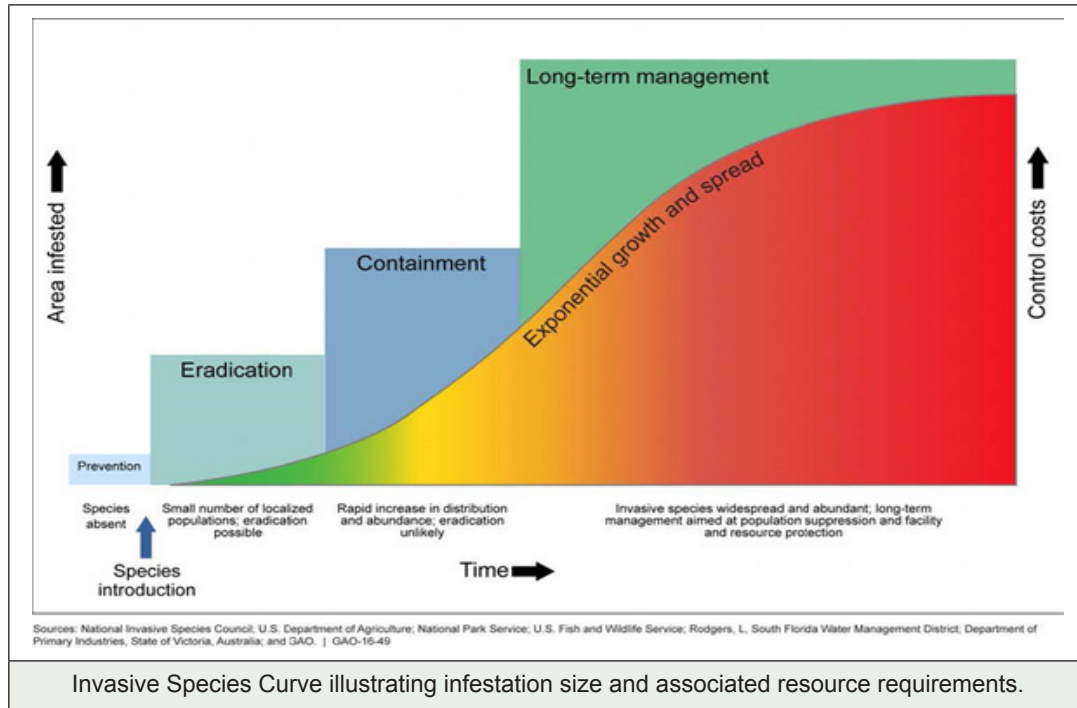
Long-term management

Area infested

Control costs

Containment

Exponential growth and spread

Eradication

Prevention

Species absent

Small number of localized populations; eradication possible

Rapid increase in distribution and abundance; eradication unlikely

Invasive species widespread and abundant; long-term management aimed at population suppression and facility and resource protection

Species introduction

Time

Sources: National Invasive Species Council; U.S. Department of Agriculture; National Park Service; U.S. Fish and Wildlife Service; Rodgers, L, South Florida Water Management District; Department of Primary Industries, State of Victoria, Australia; and GAO. | GAO-16-49

Invasive Species Curve illustrating infestation size and associated resource requirements.